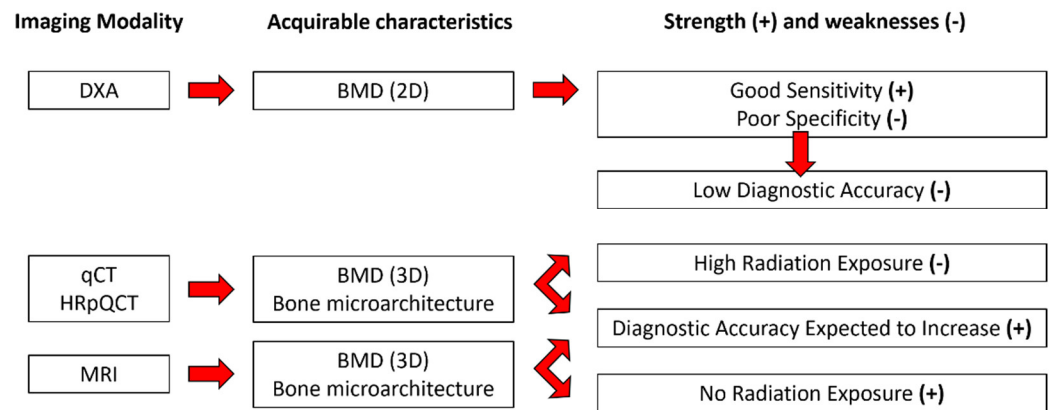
Imaging Modality

Acquirable characteristics

Strength (+) and weaknesses (-)

DXA

BMD (2D)

Good Sensitivity (+)
Poor Specificity (-)

Low Diagnostic Accuracy (-)

qCT
HRpQCT

BMD (3D)
Bone microarchitecture

High Radiation Exposure (-)

Diagnostic Accuracy Expected to Increase (+)

MRI

BMD (3D)
Bone microarchitecture

No Radiation Exposure (+)